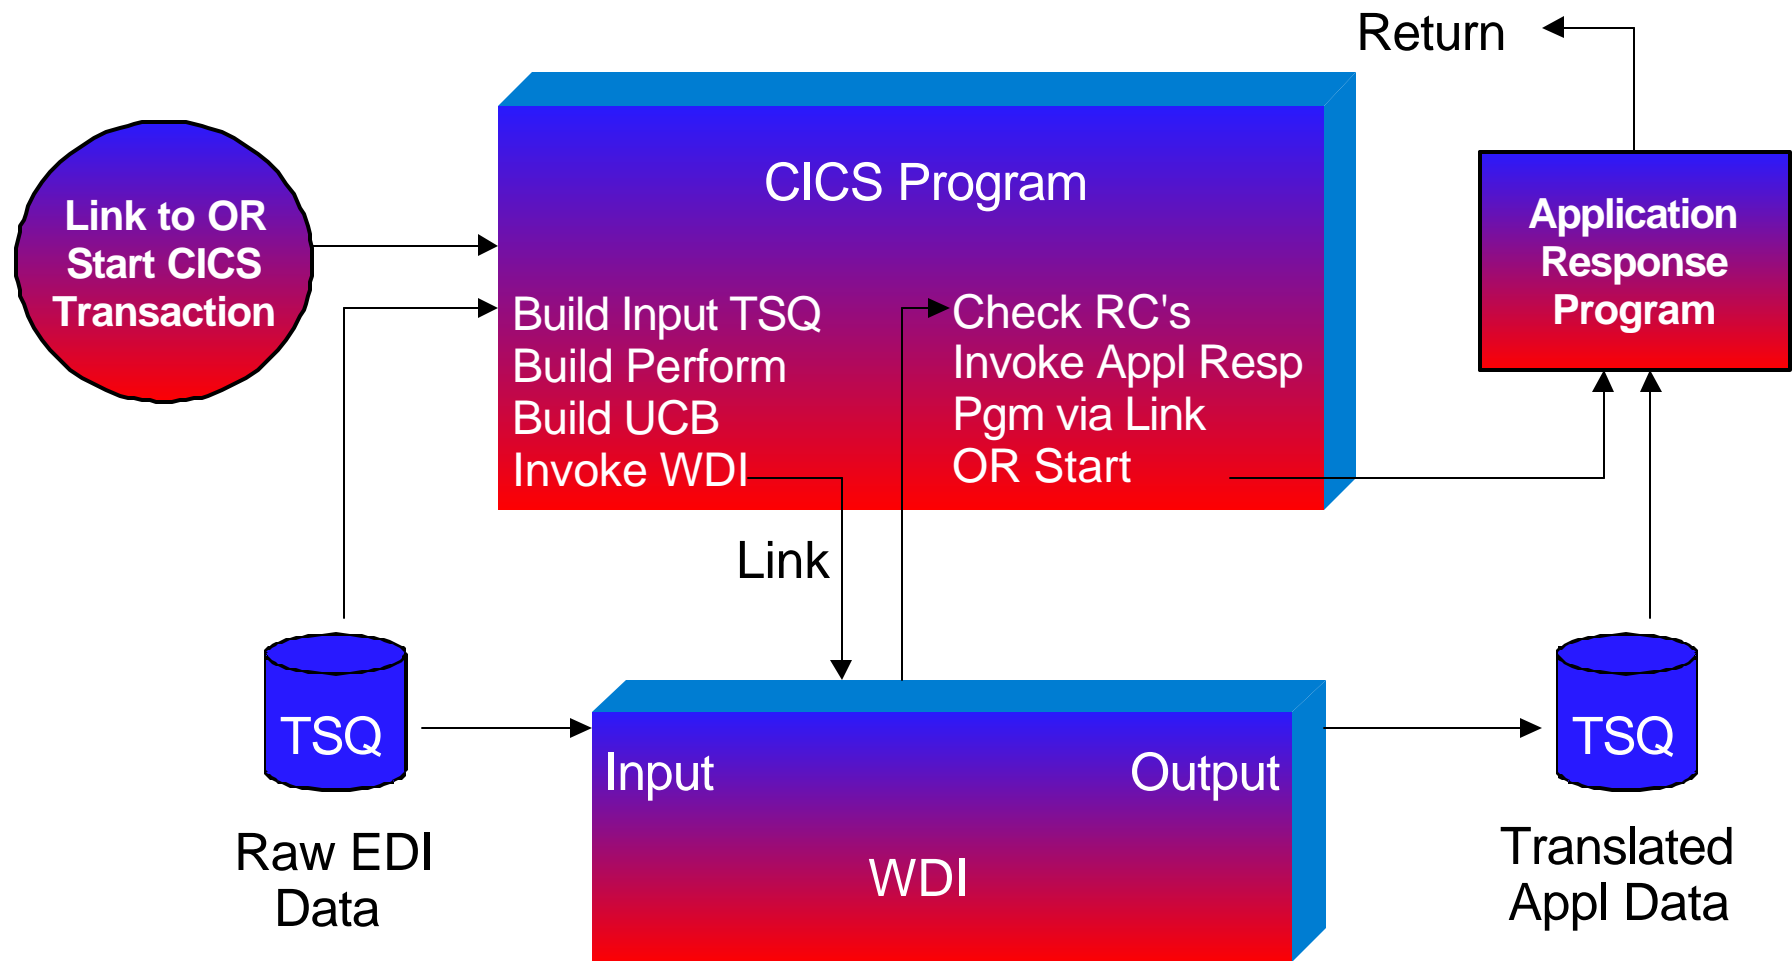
Return

Link to OR Start CICS Transaction

CICS Program

Build Input TSQ
Build Perform
Build UCB
Invoke WDI

Check RC's
Invoke Appl Resp
Pgm via Link
OR Start

Application Response Program

Link

TSQ

Raw EDI Data

Input

Output

WDI

TSQ

Translated Appl Data